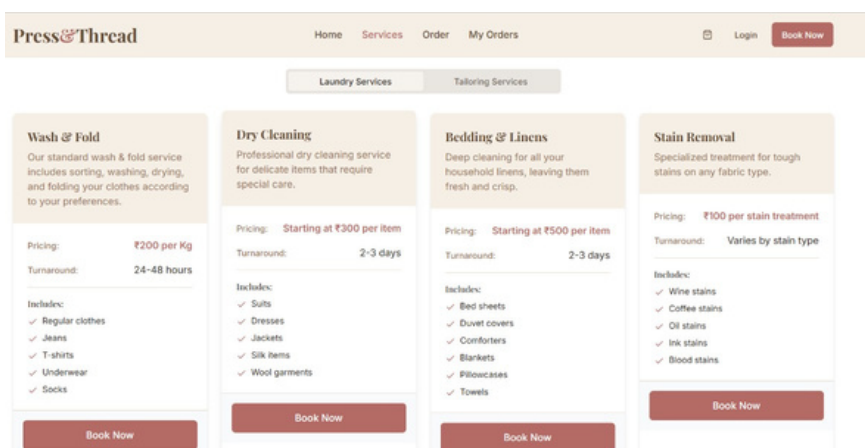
Press&Thread

Home Services Order My Orders

Login Book Now

Laundry Services Tailoring Services

Wash & Fold

Our standard wash & fold service includes sorting, washing, drying, and folding your clothes according to your preferences.

Pricing: ₹200 per Kg

Turnaround: 24-48 hours

Includes:

✓ Regular clothes
✓ Jeans
✓ T-shirts
✓ Underwear
✓ Socks

Book Now

Dry Cleaning

Professional dry cleaning service for delicate items that require special care.

Pricing: Starting at ₹300 per item

Turnaround: 2-3 days

Includes:

✓ Suits
✓ Dresses
✓ Jackets
✓ Silk items
✓ Wool garments

Book Now

Bedding & Linens

Deep cleaning for all your household linens, leaving them fresh and crisp.

Pricing: Starting at ₹500 per item

Turnaround: 2-3 days

Includes:

✓ Bed sheets
✓ Duvet covers
✓ Comforters
✓ Blankets
✓ Pillowcases
✓ Towels

Book Now

Stain Removal

Specialized treatment for tough stains on any fabric type.

Pricing: ₹100 per stain treatment

Turnaround: Varies by stain type

Includes:

✓ Wine stains
✓ Coffee stains
✓ Oil stains
✓ Ink stains
✓ Blood stains

Book Now